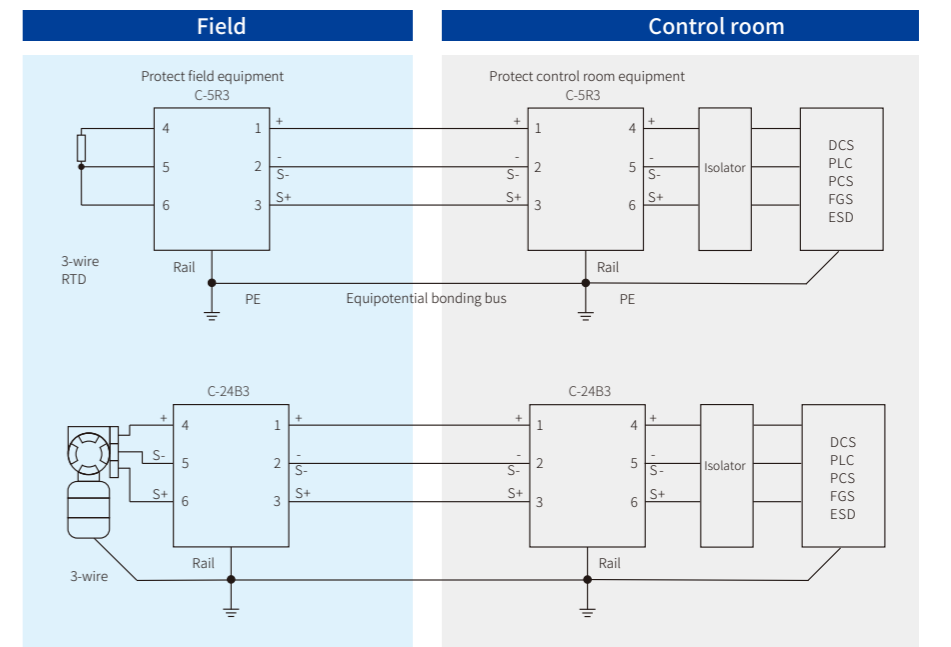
Field

Control room

Protect field equipment
C-5R3

4
5
6
1
2
3
+
-
S-
S+

3-wire
RTD

Rail
PE

Equipotential bonding bus

Protect control room equipment
C-5R3

+
-
S-
S+
1
2
3
4
5
6
+
-
S-
S+

Isolator

DCS
PLC
PCS
FGS
ESD

Rail
PE

C-24B3

+
S-
S+
4
5
6
1
2
3
+
-
S-
S+

3-wire

Rail

C-24B3

+
-
S-
S+
1
2
3
4
5
6
+
-
S-
S+

Isolator

DCS
PLC
PCS
FGS
ESD

Rail